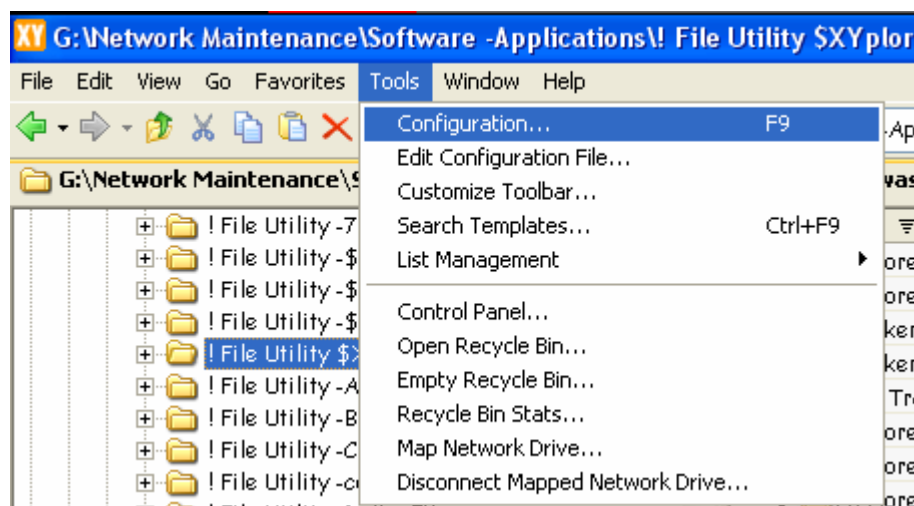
XY G:\Network Maintenance\Software -Applications\! File Utility $XYplor

File Edit View Go Favorites Tools Window Help

G:\Network Maintenance\S

! File Utility -7
! File Utility -$
! File Utility -$
! File Utility -$
! File Utility $X
! File Utility -A
! File Utility -B
! File Utility -C
! File Utility -c

Configuration... F9
Edit Configuration File...
Customize Toolbar...
Search Templates... Ctrl+F9
List Management
Control Panel...
Open Recycle Bin...
Empty Recycle Bin...
Recycle Bin Stats...
Map Network Drive...
Disconnect Mapped Network Drive...

-Ap
was
ore
ore
ker
ker
Tr
ore
ore
ore